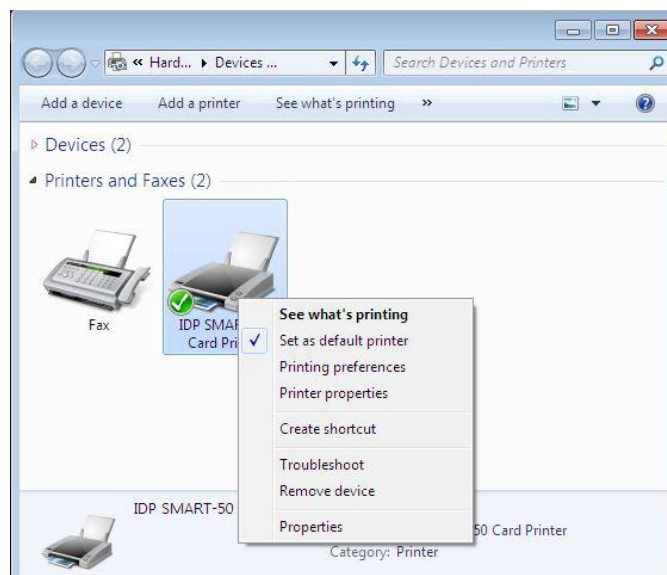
« Hard... ▸ Devices ...

Search Devices and Printers

Add a device   Add a printer   See what's printing   »

Devices (2)

Printers and Faxes (2)

Fax

IDP SMAR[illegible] Card Pri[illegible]

See what's printing
✓ Set as default printer
Printing preferences
Printer properties
Create shortcut
Troubleshoot
Remove device
Properties

IDP SMART-50

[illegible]50 Card Printer

Category: Printer